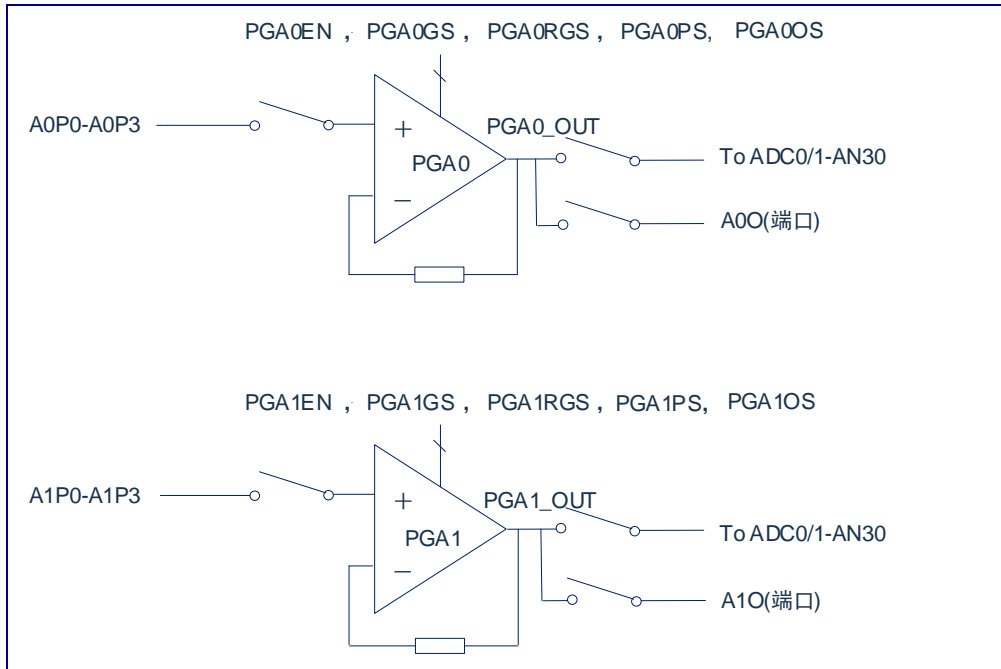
PGA0EN ， PGA0GS ， PGA0RGS ， PGA0PS, PGA0OS

A0P0-A0P3

+

PGA0

−

PGA0_OUT

To ADC0/1-AN30

A0O(端口)

PGA1EN ， PGA1GS ， PGA1RGS ，PGA1PS, PGA1OS

A1P0-A1P3

+

PGA1

−

PGA1_OUT

To ADC0/1-AN30

A1O(端口)